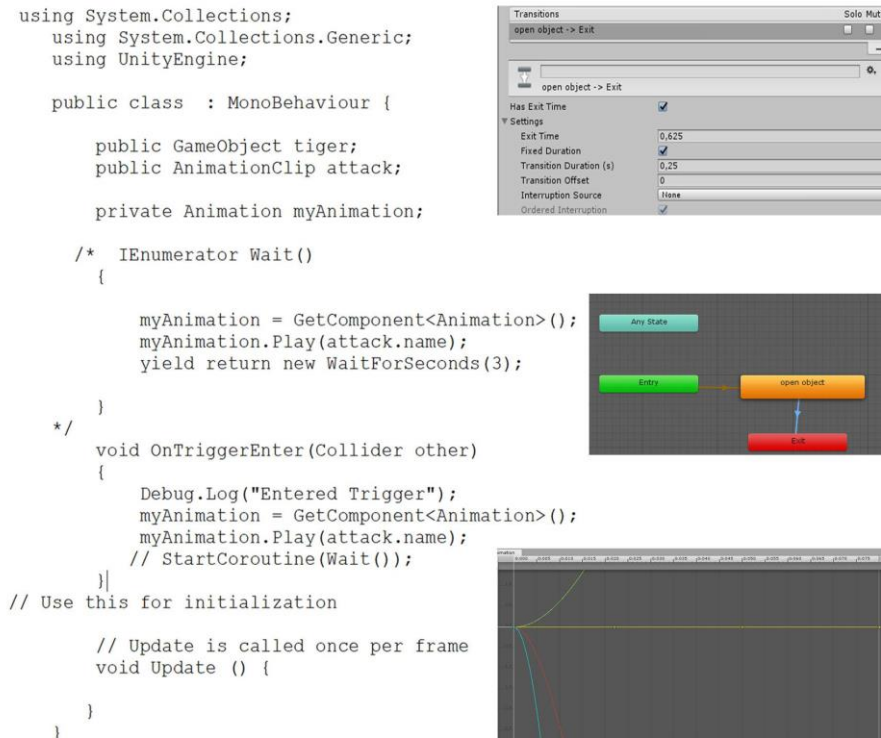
using System.Collections;
using System.Collections.Generic;
using UnityEngine;

public class : MonoBehaviour {

public GameObject tiger;
public AnimationClip attack;

private Animation myAnimation;

/* IEnumerator Wait()
{

myAnimation = GetComponent<Animation>();
myAnimation.Play(attack.name);
yield return new WaitForSeconds(3);

}
*/
void OnTriggerEnter(Collider other)
{
Debug.Log("Entered Trigger");
myAnimation = GetComponent<Animation>();
myAnimation.Play(attack.name);
// StartCoroutine(Wait());
}
// Use this for initialization

// Update is called once per frame
void Update () {

}
}

Transitions Solo Mut
open object -> Exit

open object -> Exit
Has Exit Time
Settings
Exit Time 0,625
Fixed Duration
Transition Duration (s) 0,25
Transition Offset 0
Interruption Source None
Ordered Interruption

Any State
Entry
open object
Exit

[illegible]